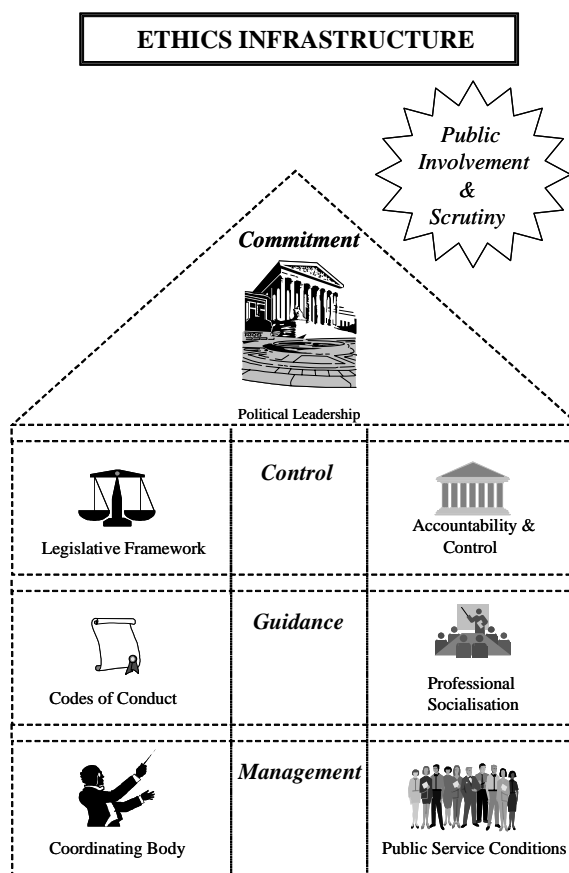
ETHICS INFRASTRUCTURE

Public Involvement & Scrutiny

Commitment

Political Leadership

Control

Legislative Framework

Accountability & Control

Guidance

Codes of Conduct

Professional Socialisation

Management

Coordinating Body

Public Service Conditions